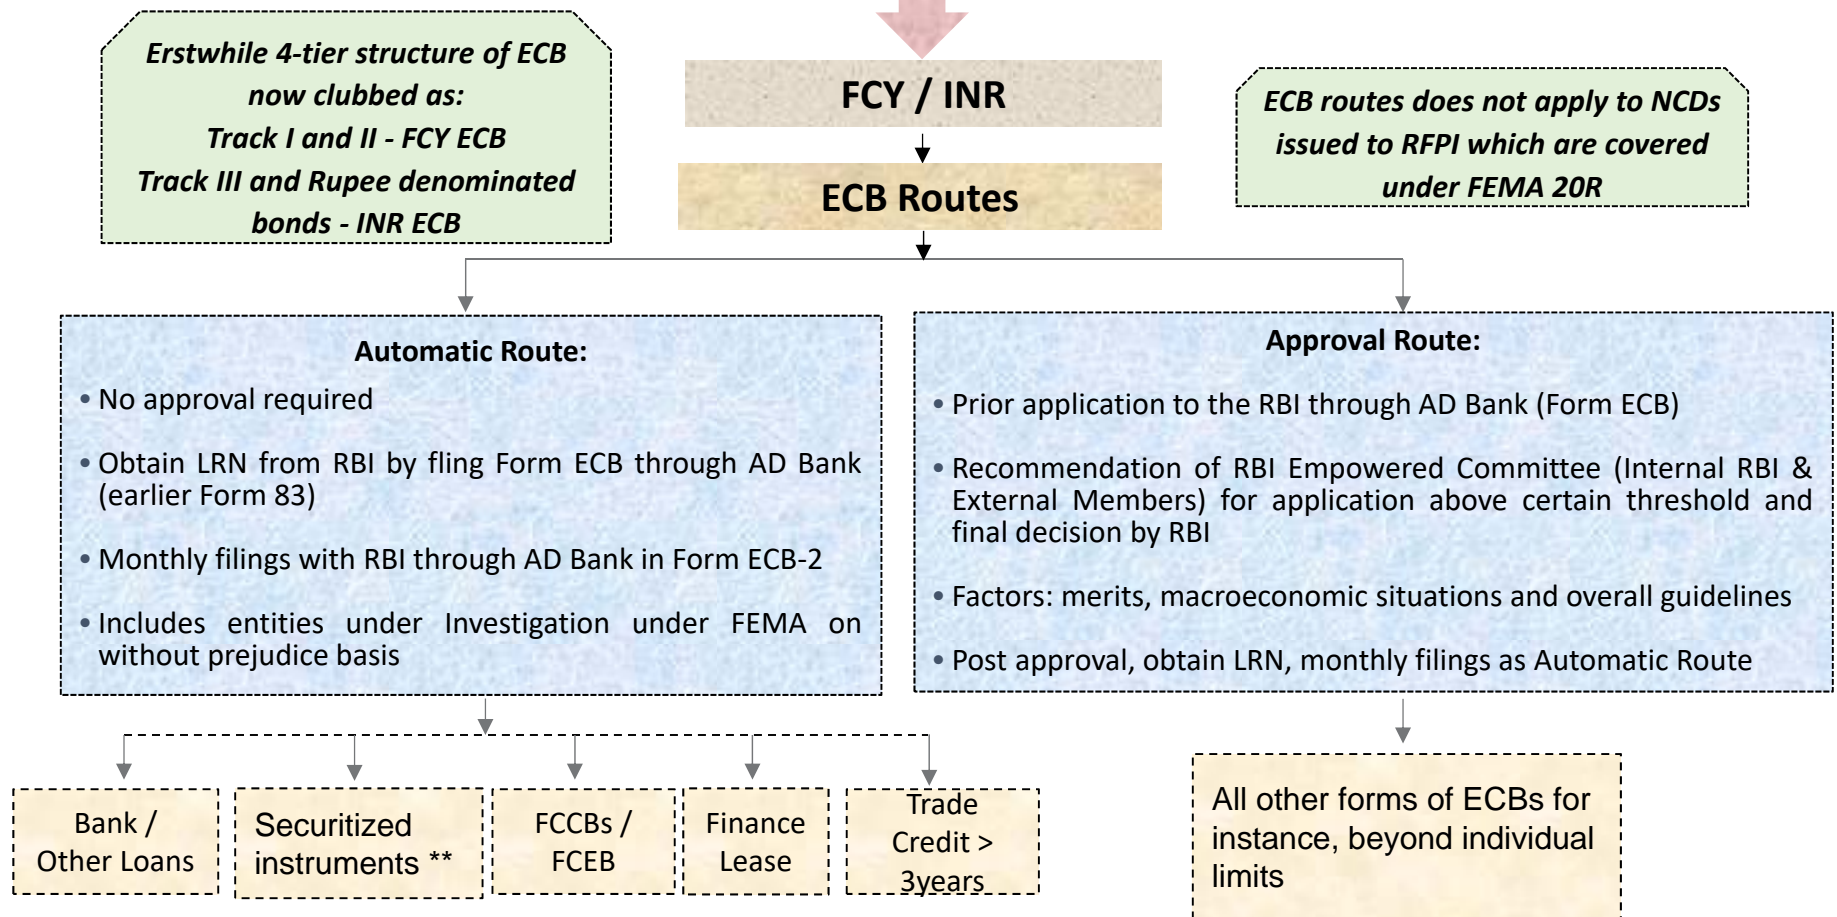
Erstwhile 4-tier structure of ECB now clubbed as:
Track I and II - FCY ECB
Track III and Rupee denominated bonds - INR ECB

FCY / INR

ECB Routes

ECB routes does not apply to NCDs issued to RFPI which are covered under FEMA 20R

Automatic Route:

• No approval required

• Obtain LRN from RBI by fling Form ECB through AD Bank (earlier Form 83)

• Monthly filings with RBI through AD Bank in Form ECB-2

• Includes entities under Investigation under FEMA on without prejudice basis

Approval Route:

• Prior application to the RBI through AD Bank (Form ECB)

• Recommendation of RBI Empowered Committee (Internal RBI & External Members) for application above certain threshold and final decision by RBI

• Factors: merits, macroeconomic situations and overall guidelines

• Post approval, obtain LRN, monthly filings as Automatic Route

Bank / Other Loans

Securitized instruments **

FCCBs / FCEB

Finance Lease

Trade Credit > 3years

All other forms of ECBs for instance, beyond individual limits